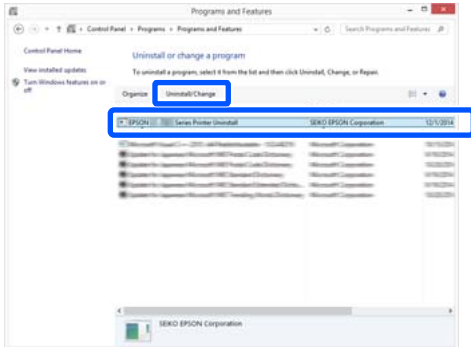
Programs and Features

Control Panel › Programs › Programs and Features

Search Programs and Features

Control Panel Home

View installed updates

Turn Windows features on or off

Uninstall or change a program

To uninstall a program, select it from the list and then click Uninstall, Change, or Repair.

Organize ▾ Uninstall/Change

EPSON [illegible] Series Printer Uninstall | SEIKO EPSON Corporation | 12/1/2014

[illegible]

SEIKO EPSON Corporation